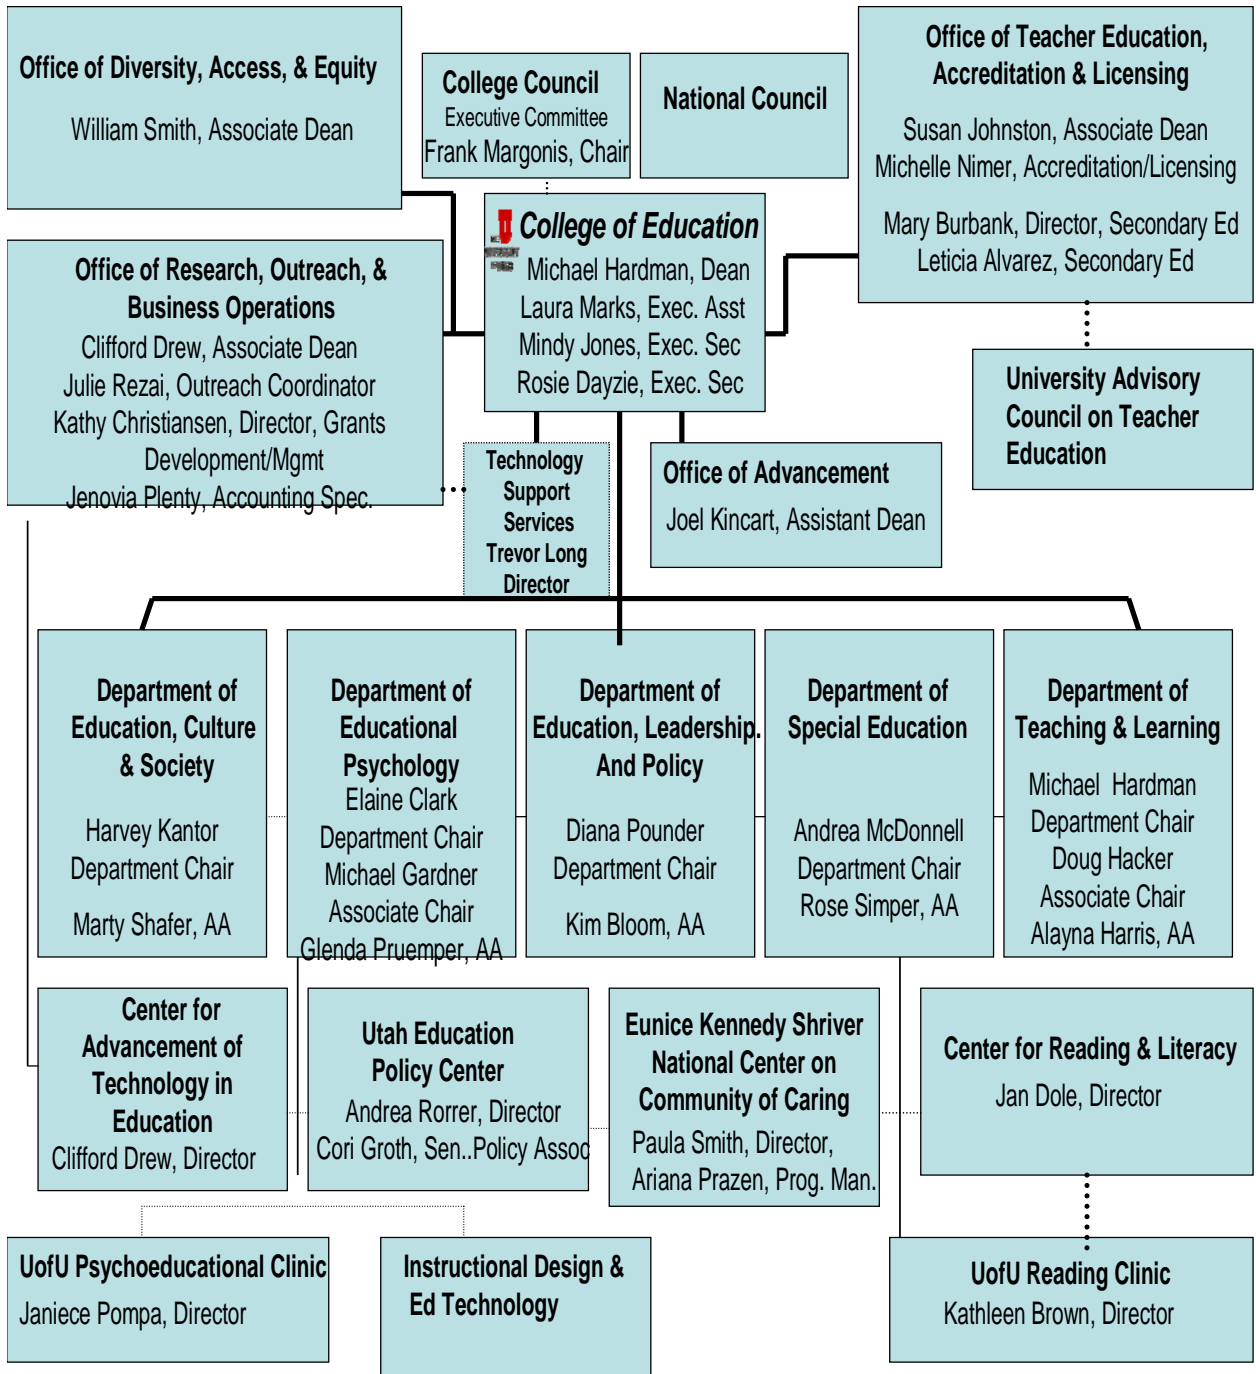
Office of Diversity, Access, & Equity
William Smith, Associate Dean

College Council
Executive Committee
Frank Margonis, Chair

National Council

Office of Teacher Education, Accreditation & Licensing
Susan Johnston, Associate Dean
Michelle Nimer, Accreditation/Licensing
Mary Burbank, Director, Secondary Ed
Leticia Alvarez, Secondary Ed

College of Education
Michael Hardman, Dean
Laura Marks, Exec. Asst
Mindy Jones, Exec. Sec
Rosie Dayzie, Exec. Sec

Office of Research, Outreach, & Business Operations
Clifford Drew, Associate Dean
Julie Rezai, Outreach Coordinator
Kathy Christiansen, Director, Grants Development/Mgmt
Jenovia Plenty, Accounting Spec.

University Advisory Council on Teacher Education

Technology Support Services
Trevor Long
Director

Office of Advancement
Joel Kincart, Assistant Dean

Department of Education, Culture & Society
Harvey Kantor
Department Chair
Marty Shafer, AA

Department of Educational Psychology
Elaine Clark
Department Chair
Michael Gardner
Associate Chair
Glenda Pruemper, AA

Department of Education, Leadership, And Policy
Diana Pounder
Department Chair
Kim Bloom, AA

Department of Special Education
Andrea McDonnell
Department Chair
Rose Simper, AA

Department of Teaching & Learning
Michael Hardman
Department Chair
Doug Hacker
Associate Chair
Alayna Harris, AA

Center for Advancement of Technology in Education
Clifford Drew, Director

Utah Education Policy Center
Andrea Rorrer, Director
Cori Groth, Sen..Policy Assoc

Eunice Kennedy Shriver National Center on Community of Caring
Paula Smith, Director,
Ariana Prazen, Prog. Man.

Center for Reading & Literacy
Jan Dole, Director

UofU Psychoeducational Clinic
Janiece Pompa, Director

Instructional Design & Ed Technology

UofU Reading Clinic
Kathleen Brown, Director